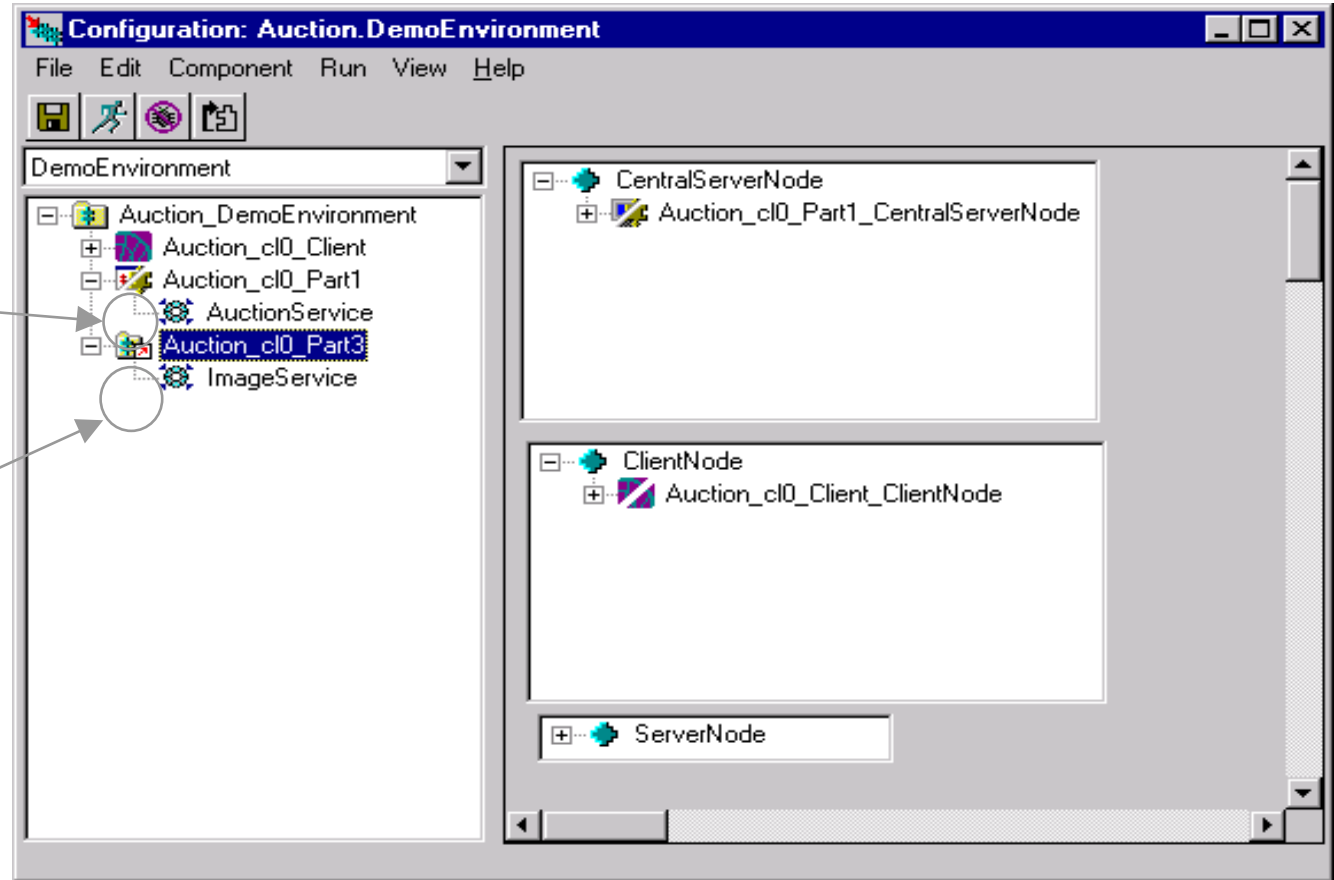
Configuration: Auction.DemoEnvironment

File Edit Component Run View Help

DemoEnvironment

Auction_DemoEnvironment
Auction_cl0_Client
Auction_cl0_Part1
AuctionService
Auction_cl0_Part3
ImageService

CentralServerNode
Auction_cl0_Part1_CentralServerNode

ClientNode
Auction_cl0_Client_ClientNode

ServerNode